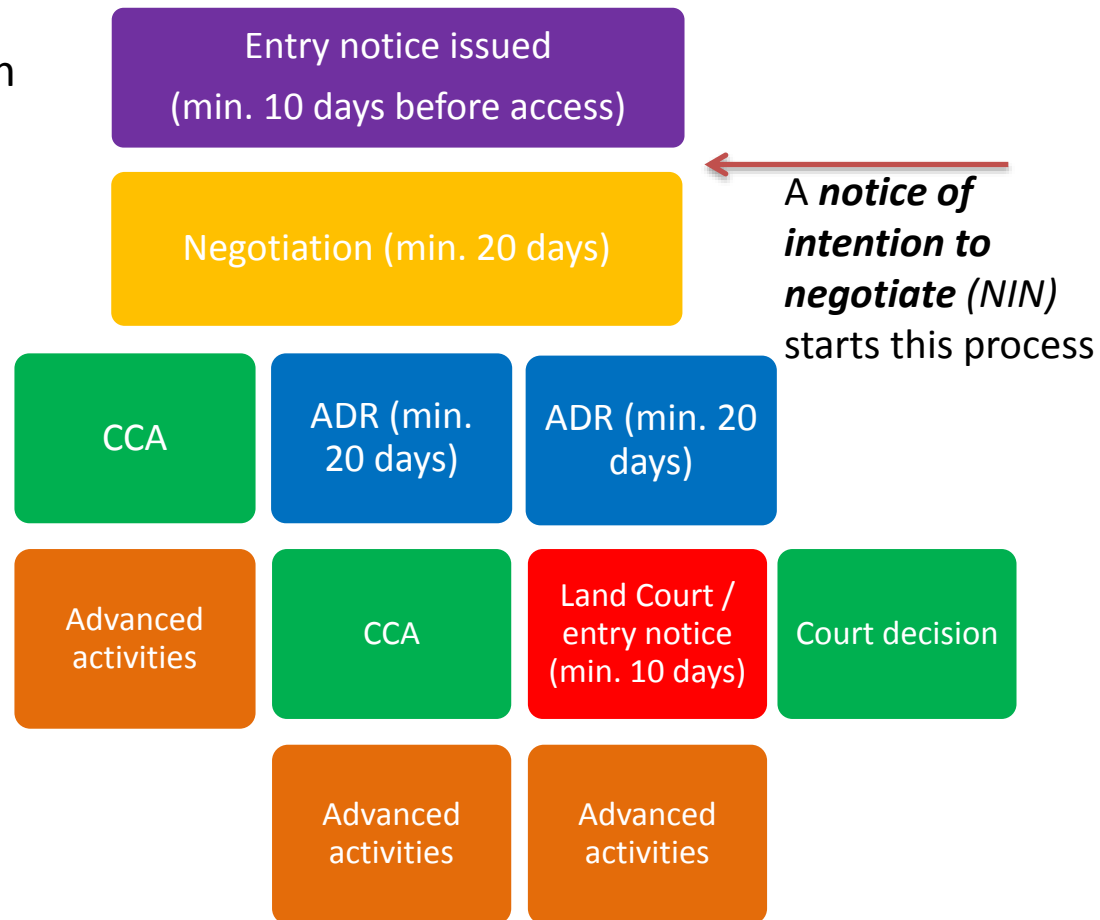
n

Entry notice issued
(min. 10 days before access)

Negotiation (min. 20 days)

A ***notice of intention to negotiate*** *(NIN)* starts this process

CCA

ADR (min. 20 days)

ADR (min. 20 days)

Advanced activities

CCA

Land Court / entry notice (min. 10 days)

Court decision

Advanced activities

Advanced activities